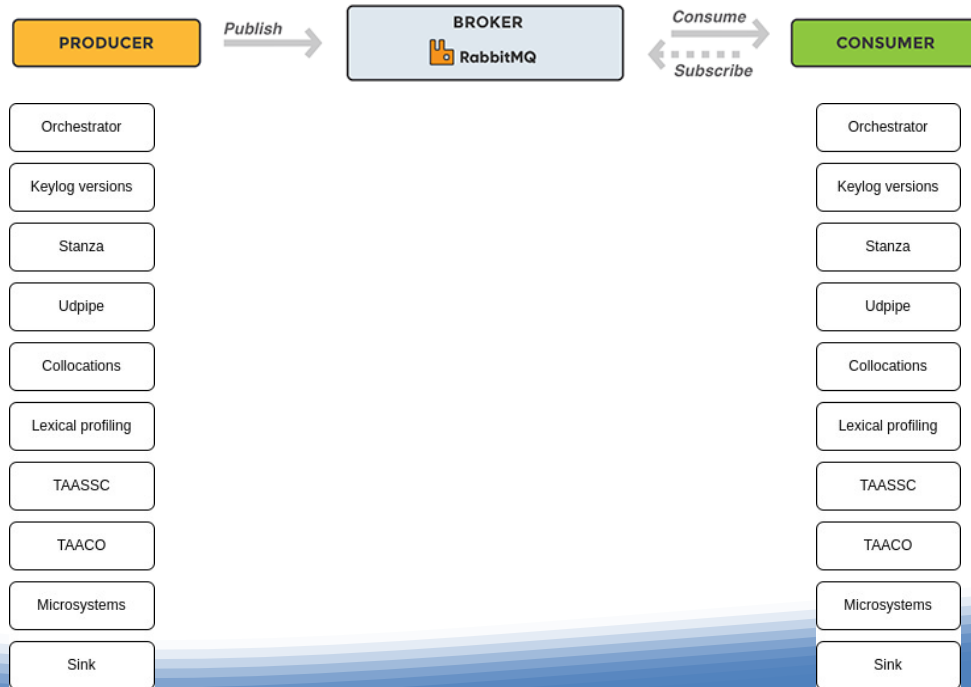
PRODUCER

Publish

BROKER
RabbitMQ

Consume

Subscribe

CONSUMER

Orchestrator
Keylog versions
Stanza
Udpipe
Collocations
Lexical profiling
TAASSC
TAACO
Microsystems
Sink

Orchestrator
Keylog versions
Stanza
Udpipe
Collocations
Lexical profiling
TAASSC
TAACO
Microsystems
Sink